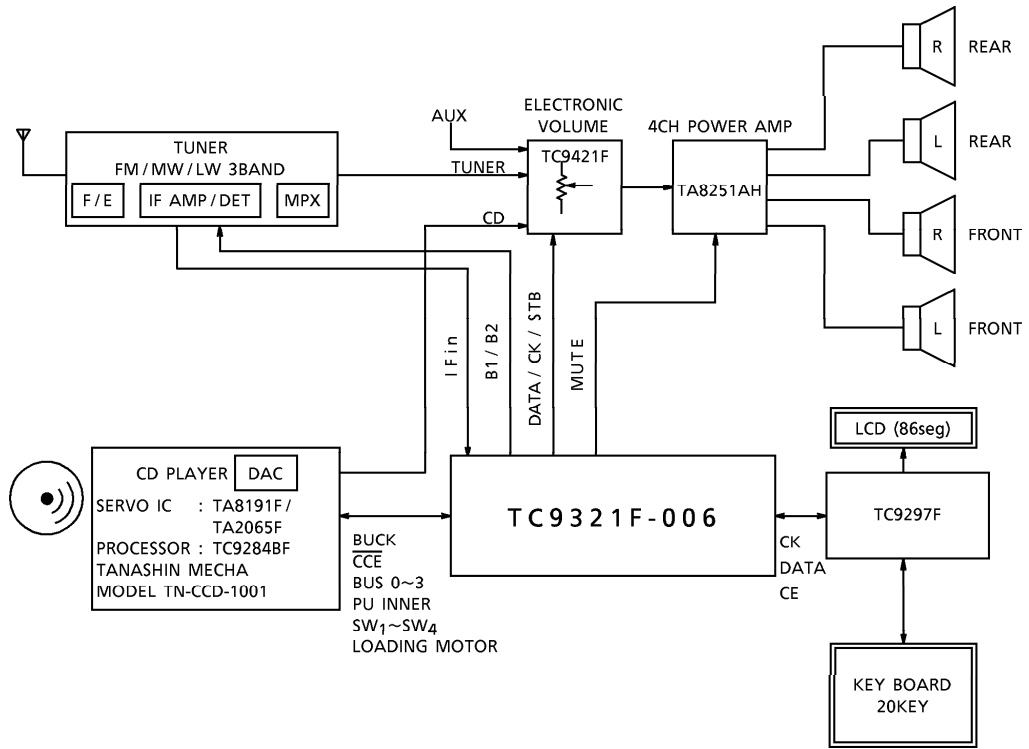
TUNER
FM / MW / LW 3BAND

F / E

IF AMP / DET

MPX

AUX

TUNER

CD

ELECTRONIC VOLUME

TC9421F

4CH POWER AMP

TA8251AH

R REAR

L REAR

R FRONT

L FRONT

IFin

B1 / B2

DATA / CK / STB

MUTE

CD PLAYER

DAC

SERVO IC : TA8191F / TA2065F

PROCESSOR : TC9284BF

TANASHIN MECHA

MODEL TN-CCD-1001

BUCK

$\overline{CCE}$

BUS 0~3

PU INNER

$SW_1$~$SW_4$

LOADING MOTOR

TC9321F-006

CK

DATA

CE

LCD (86seg)

TC9297F

KEY BOARD
20KEY